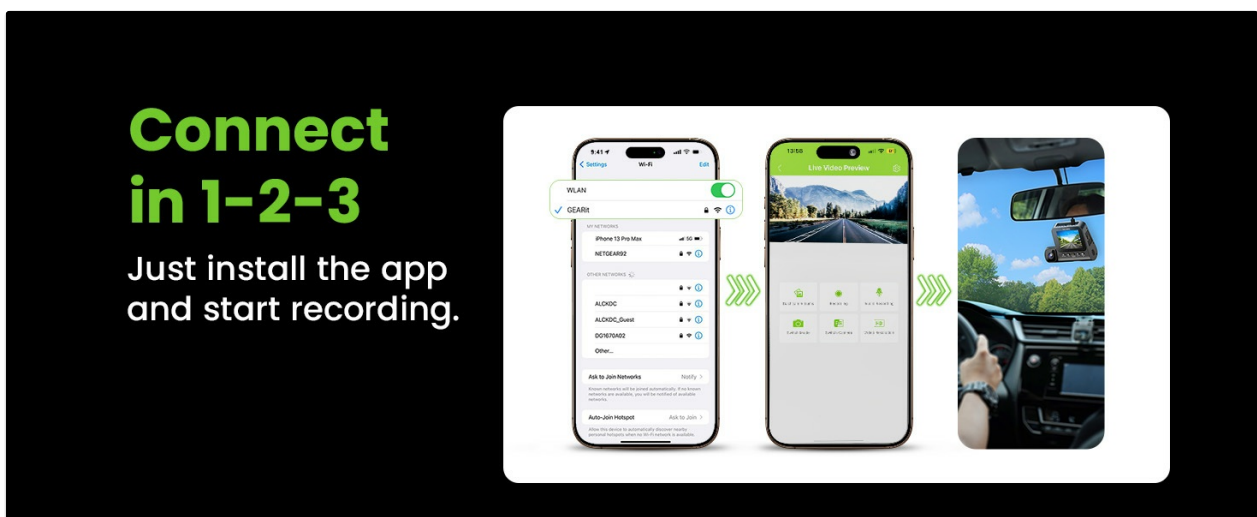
Connect in 1-2-3

Just install the app and start recording.

9:41
Settings
Wi-Fi
Edit

WLAN

GEARit

MY NETWORKS

iPhone 13 Pro Max

NETGEAR92

OTHER NETWORKS

ALCKDC

ALCKDC_Guest

DG1670A02

Other...

Ask to Join Networks
Notify

Known networks will be joined automatically. If no known networks are available, you will be notified of available networks.

Auto-Join Hotspot
Ask to Join

Allow this device to automatically discover nearby personal hotspots when no Wi-Fi network is available.

13:50
Live Video Preview

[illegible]